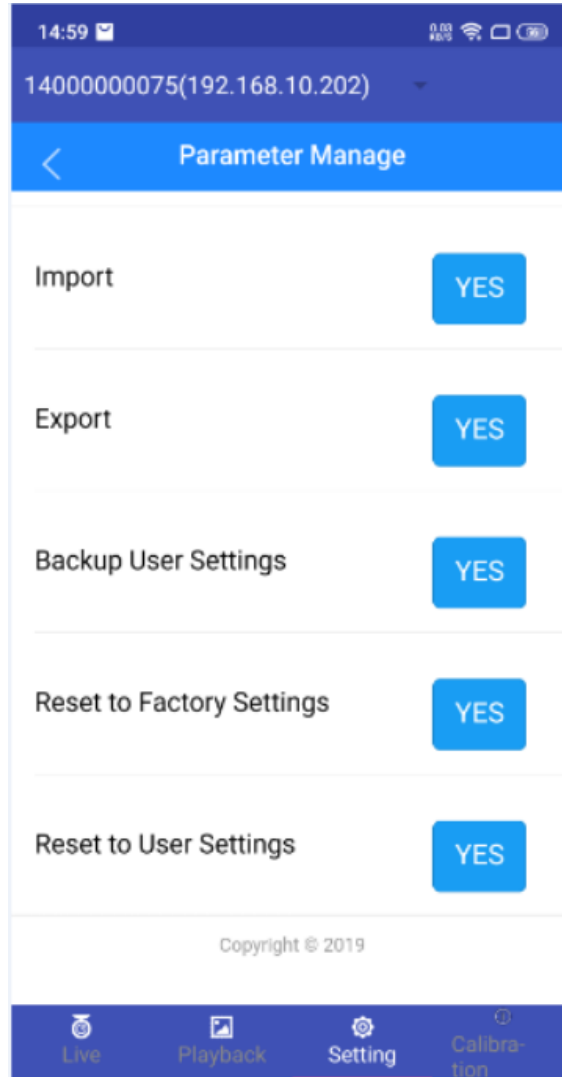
14:59

14000000075(192.168.10.202)

Parameter Manage

Import YES

Export YES

Backup User Settings YES

Reset to Factory Settings YES

Reset to User Settings YES

Copyright © 2019

Live Playback Setting Calibration